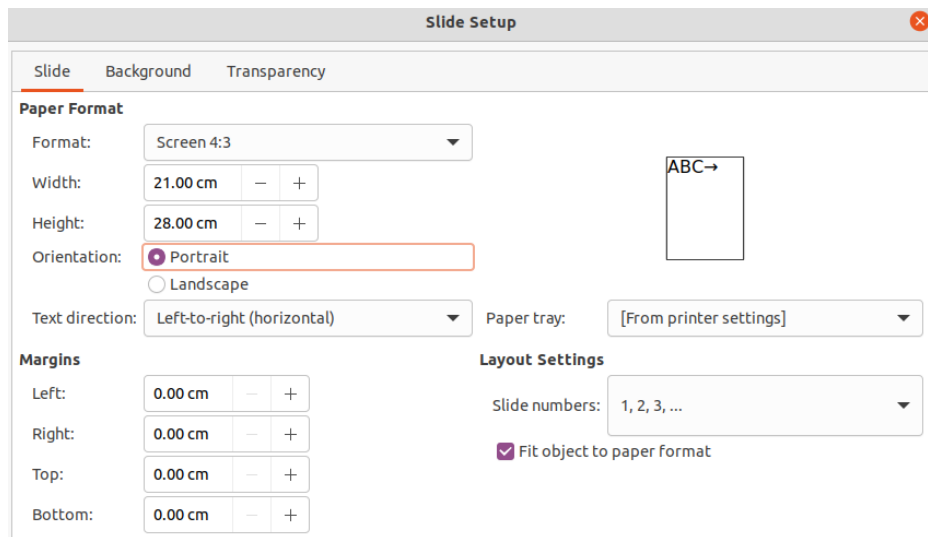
Slide Setup

Slide Background Transparency

Paper Format

Format: Screen 4:3

Width: 21.00 cm − +

Height: 28.00 cm − +

Orientation: Portrait

Landscape

Text direction: Left-to-right (horizontal)

ABC→

Paper tray: [From printer settings]

Margins

Left: 0.00 cm − +

Right: 0.00 cm − +

Top: 0.00 cm − +

Bottom: 0.00 cm − +

Layout Settings

Slide numbers: 1, 2, 3, ...

Fit object to paper format